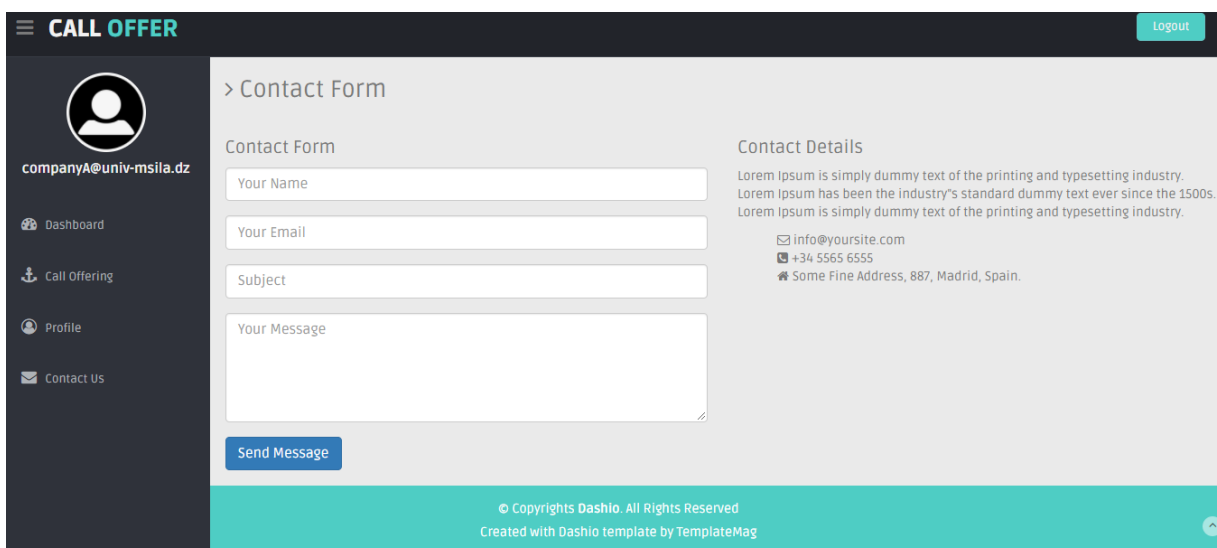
CALL OFFER

Logout

companyA@univ-msila.dz

Dashboard

Call Offering

Profile

Contact Us

> Contact Form

Contact Form

Your Name

Your Email

Subject

Your Message

Send Message

Contact Details

Lorem Ipsum is simply dummy text of the printing and typesetting industry. Lorem Ipsum has been the industry"s standard dummy text ever since the 1500s. Lorem Ipsum is simply dummy text of the printing and typesetting industry.

info@yoursite.com
+34 5565 6555
Some Fine Address, 887, Madrid, Spain.

© Copyrights Dashio. All Rights Reserved
Created with Dashio template by TemplateMag